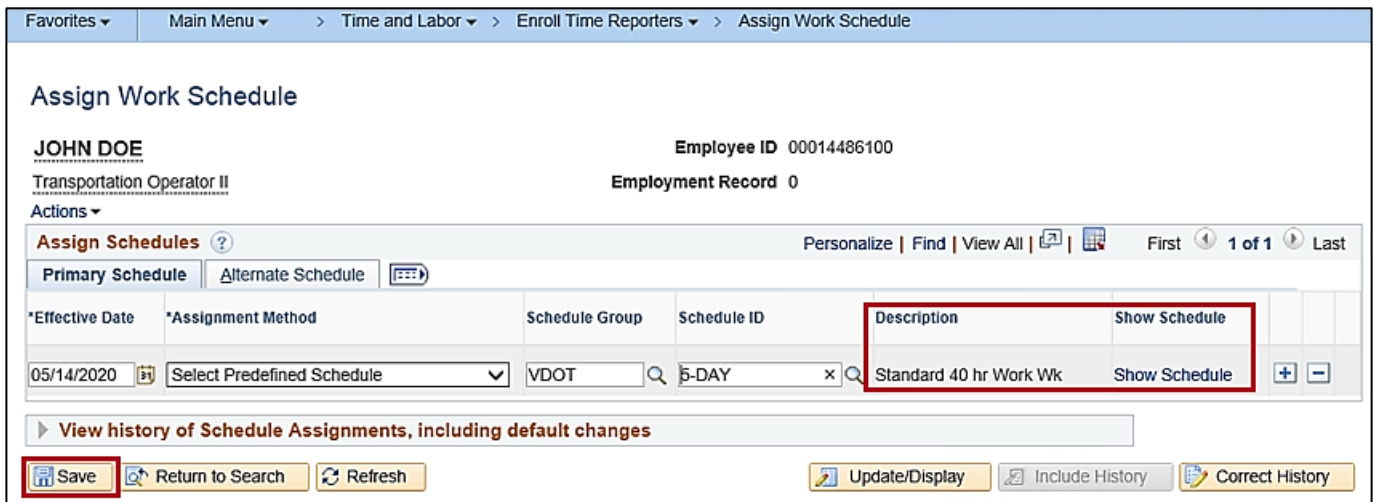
Favorites ▾ Main Menu ▾ > Time and Labor ▾ > Enroll Time Reporters ▾ > Assign Work Schedule

Assign Work Schedule

JOHN DOE

Employee ID 00014486100

Transportation Operator II

Employment Record 0

Actions ▾

Assign Schedules

Personalize | Find | View All | First 1 of 1 Last

Primary Schedule | Alternate Schedule

| *Effective Date | *Assignment Method | Schedule Group | Schedule ID | Description | Show Schedule |
|---|---|---|---|---|---|
| 05/14/2020 | Select Predefined Schedule | VDOT | 5-DAY | Standard 40 hr Work Wk | Show Schedule |

View history of Schedule Assignments, including default changes

Save | Return to Search | Refresh | Update/Display | Include History | Correct History